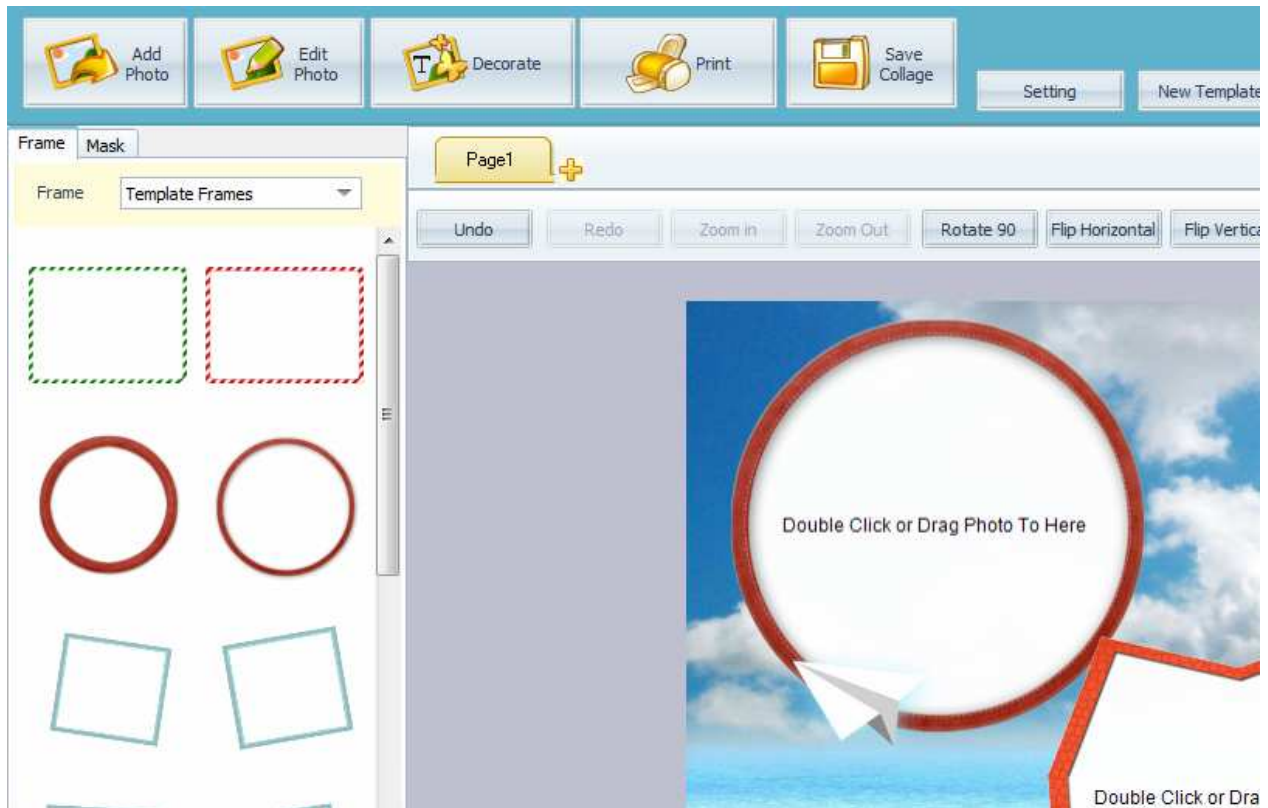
Add Photo

Edit Photo

Decorate

Print

Save Collage

Setting

New Template

Frame

Mask

Frame

Template Frames

Page1

Undo

Redo

Zoom in

Zoom Out

Rotate 90

Flip Horizontal

Flip Vertica

Double Click or Drag Photo To Here

Double Click or Dra